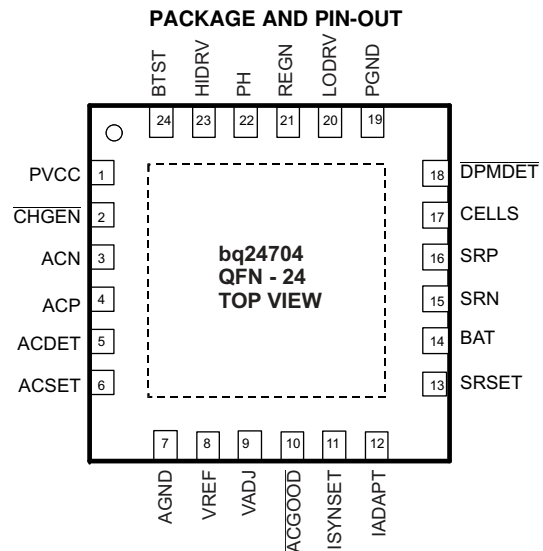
PACKAGE AND PIN-OUT

BTST 24
HIDRV 23
PH 22
REGN 21
LODRV 20
PGND 19

PVCC 1
$\overline{\text{CHGEN}}$ 2
ACN 3
ACP 4
ACDET 5
ACSET 6

bq24704
QFN - 24
TOP VIEW

18 $\overline{\text{DPMDET}}$
17 CELLS
16 SRP
15 SRN
14 BAT
13 SRSET

7 AGND
8 VREF
9 VADJ
10 $\overline{\text{ACGOOD}}$
11 ISYNSET
12 IADAPT